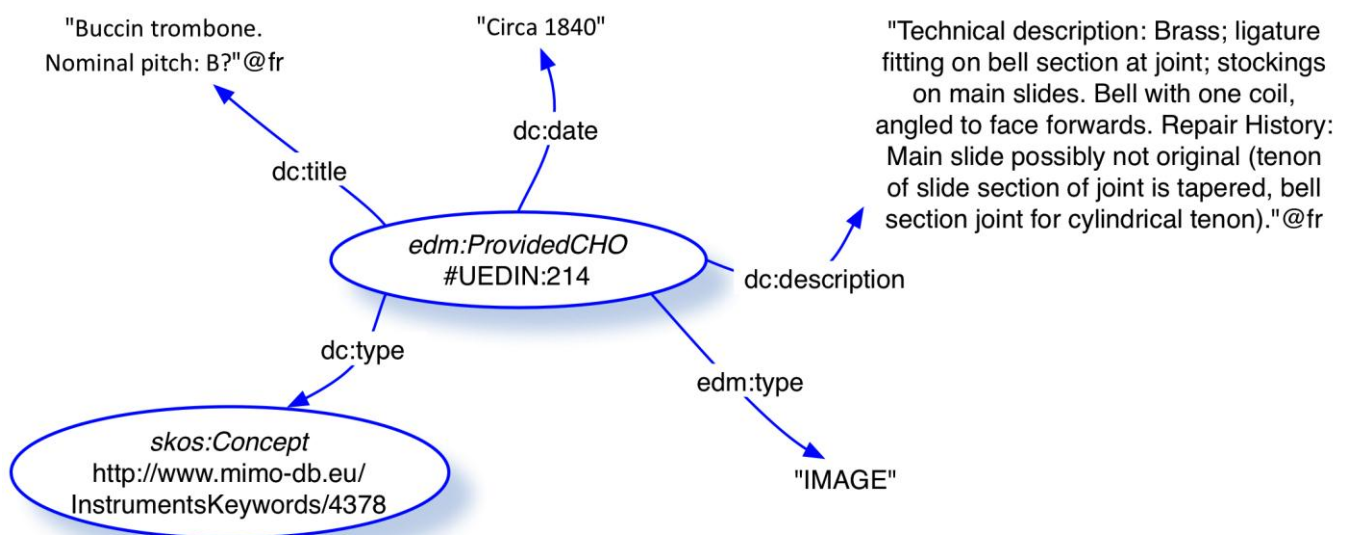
"Buccin trombone. Nominal pitch: B?"@fr

"Circa 1840"

"Technical description: Brass; ligature fitting on bell section at joint; stockings on main slides. Bell with one coil, angled to face forwards. Repair History: Main slide possibly not original (tenon of slide section of joint is tapered, bell section joint for cylindrical tenon)."@fr

dc:title

dc:date

edm:ProvidedCHO
#UEDIN:214

dc:description

dc:type

edm:type

skos:Concept
http://www.mimo-db.eu/InstrumentsKeywords/4378

"IMAGE"